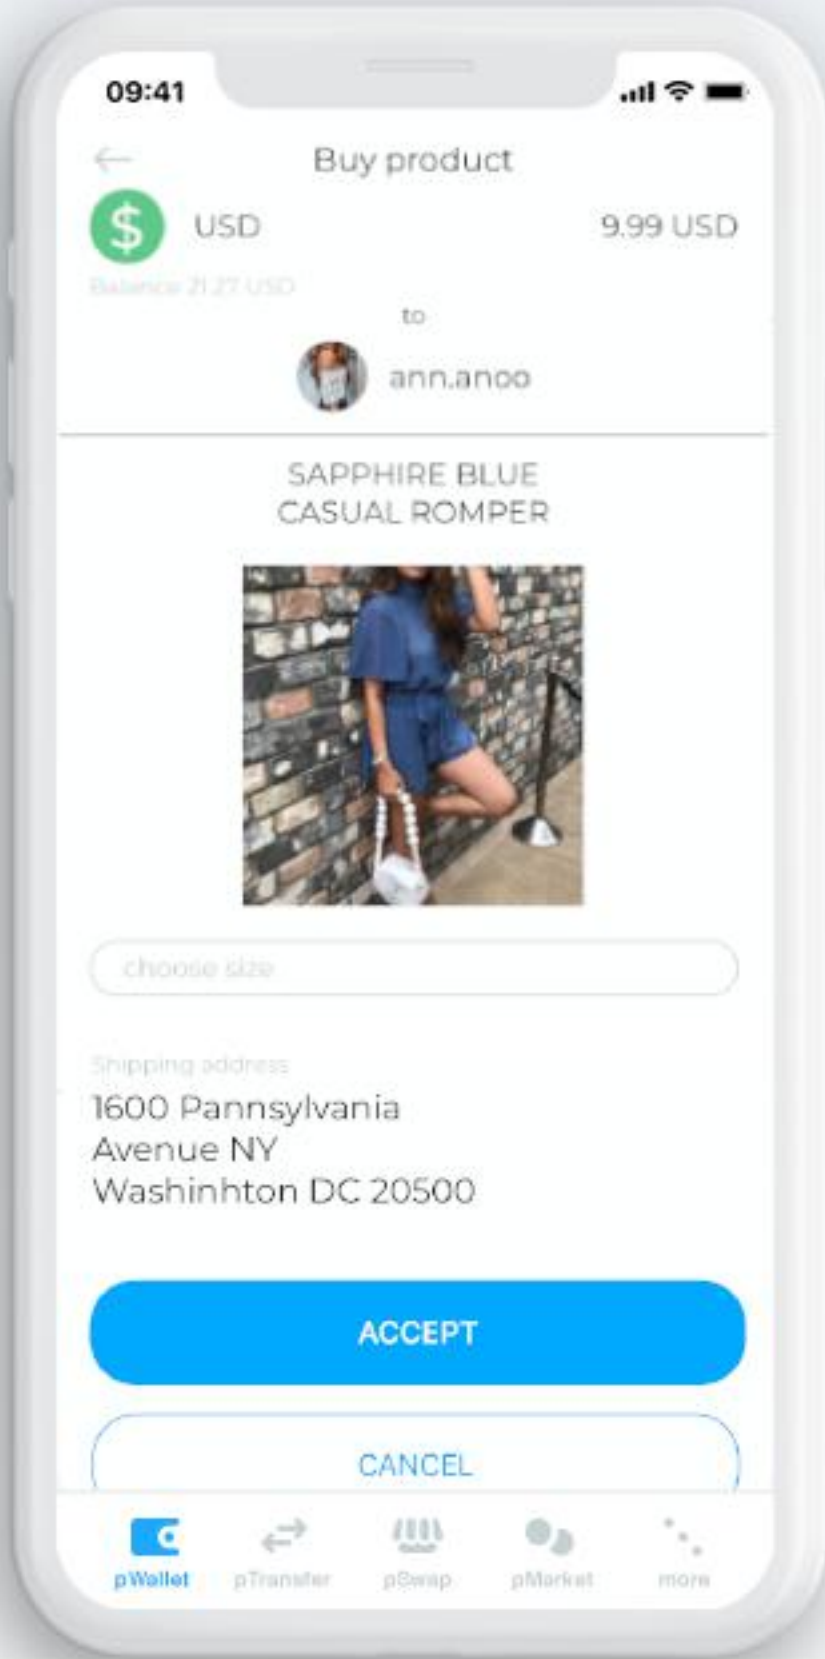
09:41

Buy product

USD

9.99 USD

Balance 21.27 USD

to

ann.anoo

SAPPHIRE BLUE CASUAL ROMPER

choose size

Shipping address

1600 Pannsylvania Avenue NY Washinhton DC 20500

ACCEPT

CANCEL

pWallet pTransfer pSwap pMarket more